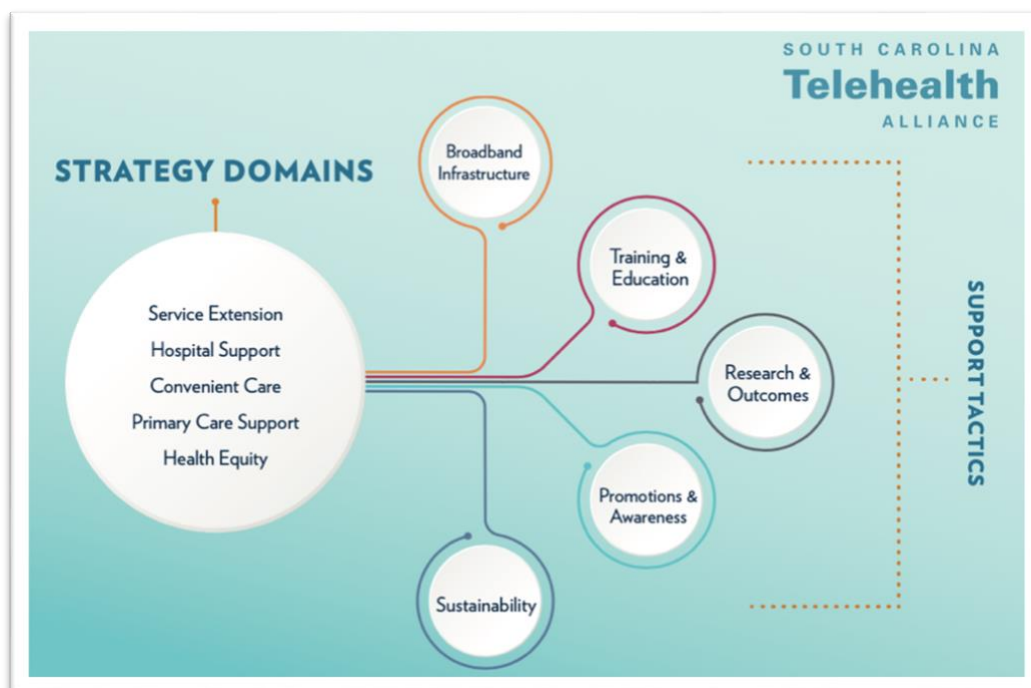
SOUTH CAROLINA
Telehealth
ALLIANCE

STRATEGY DOMAINS

Service Extension
Hospital Support
Convenient Care
Primary Care Support
Health Equity

Broadband Infrastructure

Training & Education

Research & Outcomes

Promotions & Awareness

Sustainability

SUPPORT TACTICS